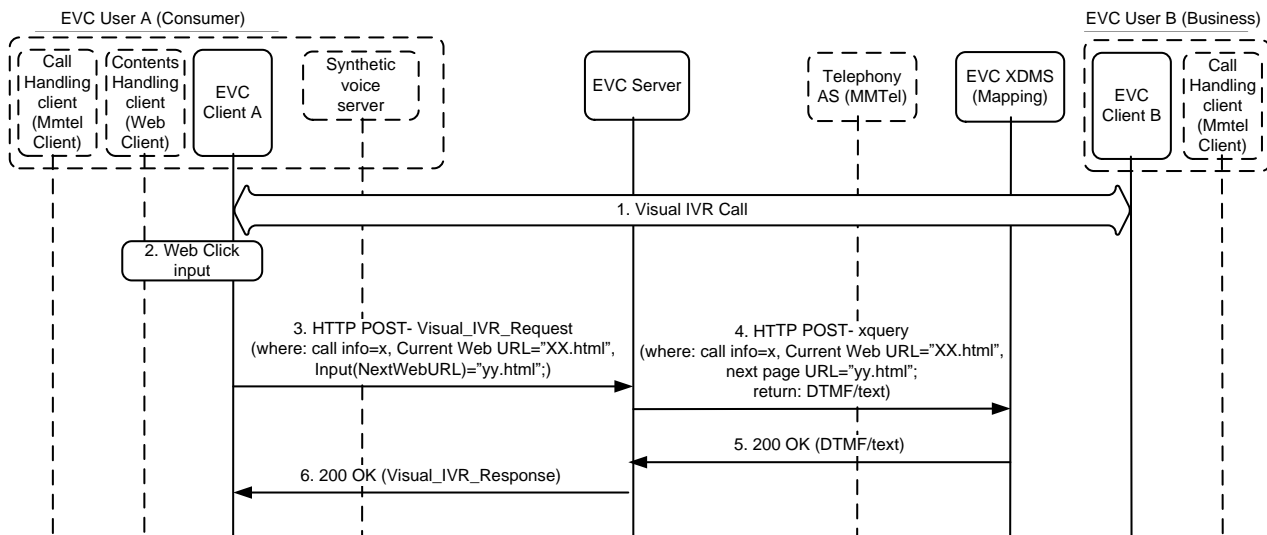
EVC User A (Consumer)

Call Handling client (Mmtel Client)

Contents Handling client (Web Client)

EVC Client A

Synthetic voice server

EVC Server

Telephony AS (MMTel)

EVC XDMS (Mapping)

EVC User B (Business)

EVC Client B

Call Handling client (Mmtel Client)

1. Visual IVR Call

2. Web Click input

3. HTTP POST- Visual_IVR_Request (where: call info=x, Current Web URL="XX.html", Input(NextWebURL)="yy.html";)

4. HTTP POST- xquery (where: call info=x, Current Web URL="XX.html", next page URL="yy.html"; return: DTMF/text)

5. 200 OK (DTMF/text)

6. 200 OK (Visual_IVR_Response)